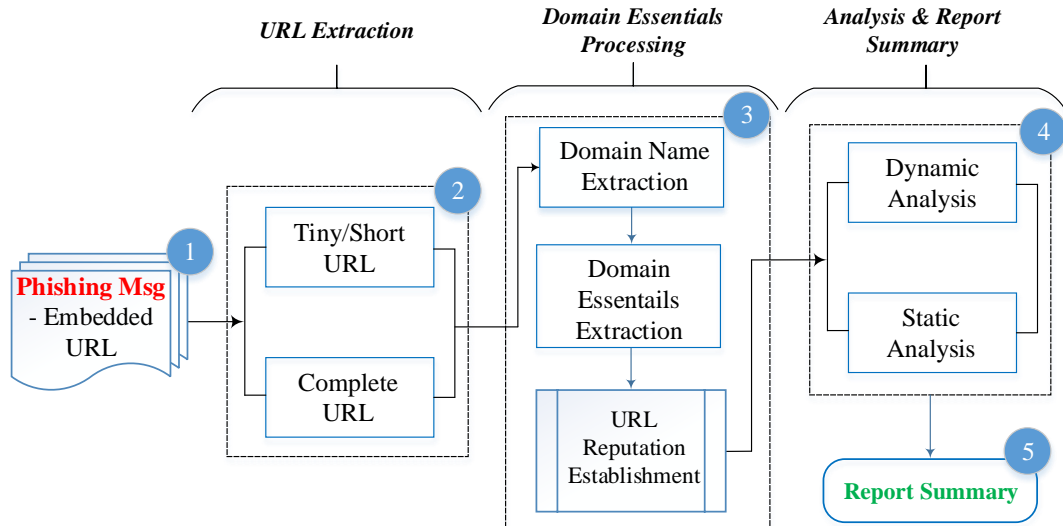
URL Extraction

Domain Essentials Processing

Analysis & Report Summary

1

Phishing Msg
- Embedded URL

2

Tiny/Short URL

Complete URL

3

Domain Name Extraction

Domain Essentails Extraction

URL Reputation Establishment

4

Dynamic Analysis

Static Analysis

5

Report Summary